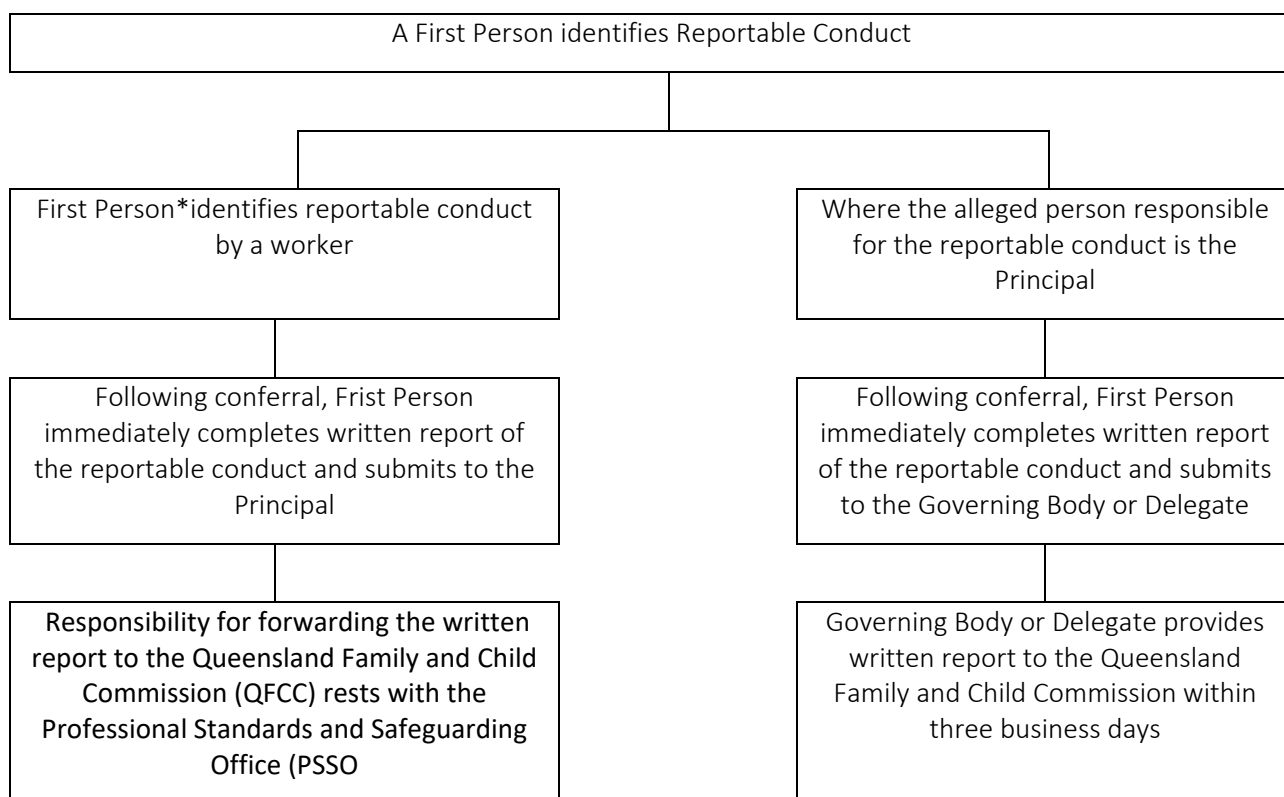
A First Person identifies Reportable Conduct

First Person*identifies reportable conduct by a worker

Following conferral, Frist Person immediately completes written report of the reportable conduct and submits to the Principal

Responsibility for forwarding the written report to the Queensland Family and Child Commission (QFCC) rests with the Professional Standards and Safeguarding Office (PSSO

Where the alleged person responsible for the reportable conduct is the Principal

Following conferral, First Person immediately completes written report of the reportable conduct and submits to the Governing Body or Delegate

Governing Body or Delegate provides written report to the Queensland Family and Child Commission within three business days